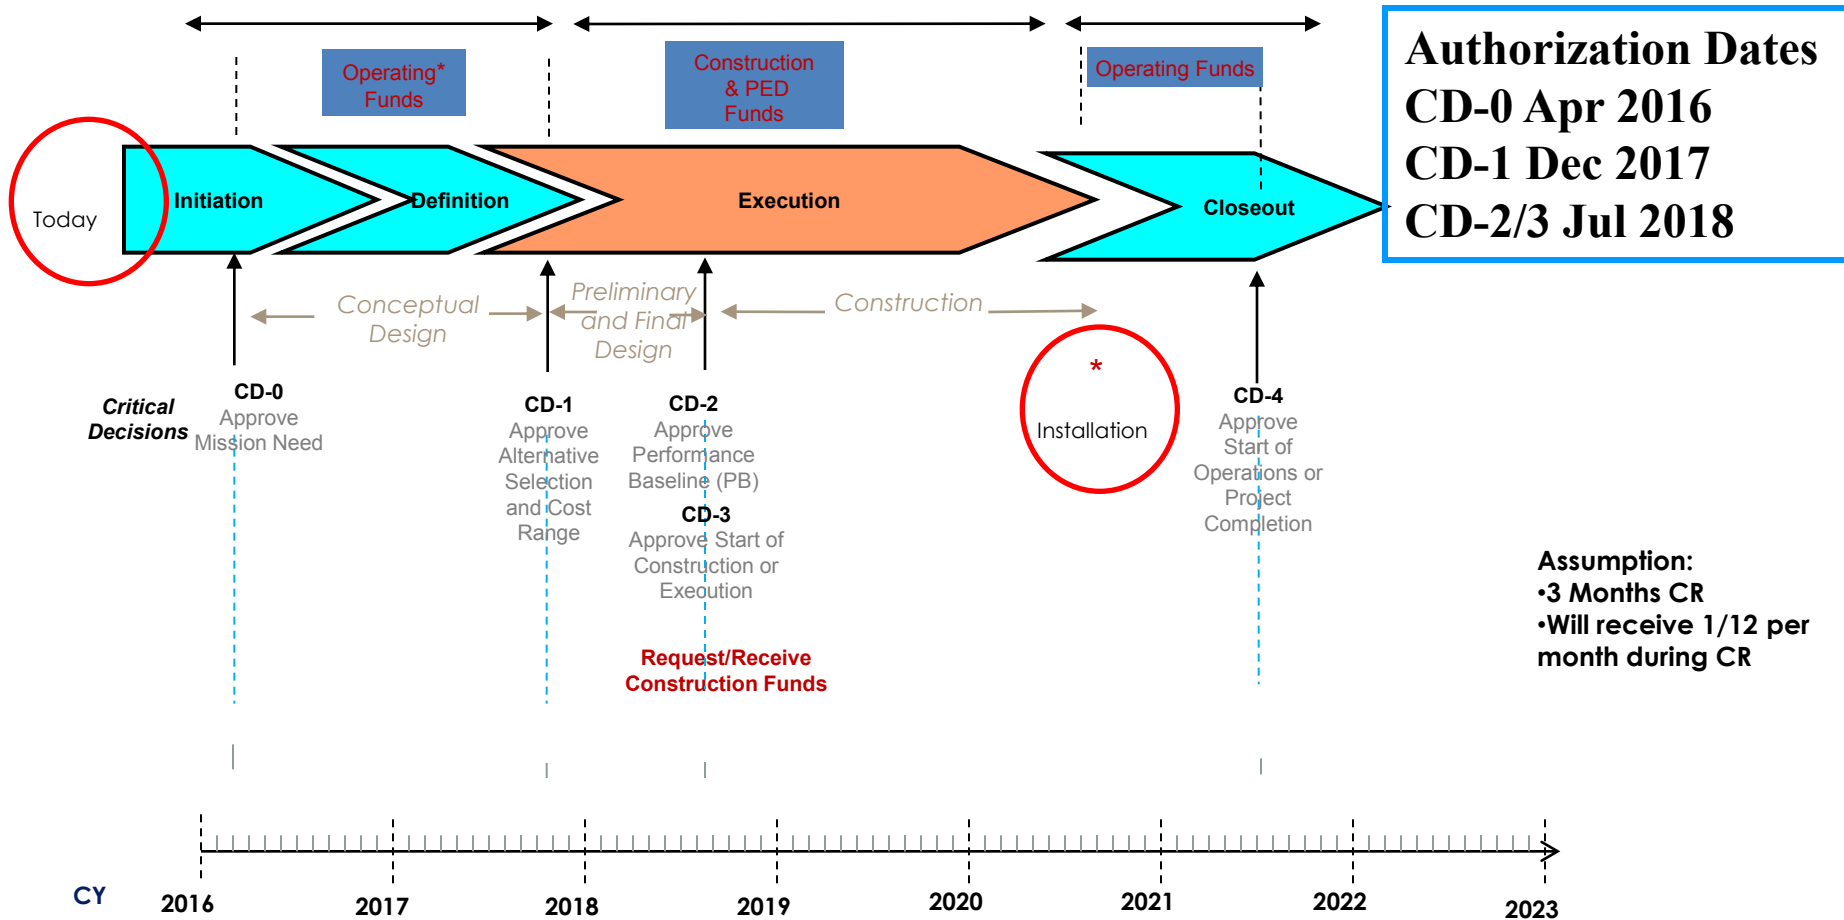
Operating* Funds

Construction & PED Funds

Operating Funds

Authorization Dates
CD-0 Apr 2016
CD-1 Dec 2017
CD-2/3 Jul 2018

Today

Initiation

Definition

Execution

Closeout

Conceptual Design

Preliminary and Final Design

Construction

*

Installation

Critical Decisions

CD-0
Approve Mission Need

CD-1
Approve Alternative Selection and Cost Range

CD-2
Approve Performance Baseline (PB)

CD-3
Approve Start of Construction or Execution

Request/Receive Construction Funds

CD-4
Approve Start of Operations or Project Completion

Assumption:
•3 Months CR
•Will receive 1/12 per month during CR

CY

2016

2017

2018

2019

2020

2021

2022

2023